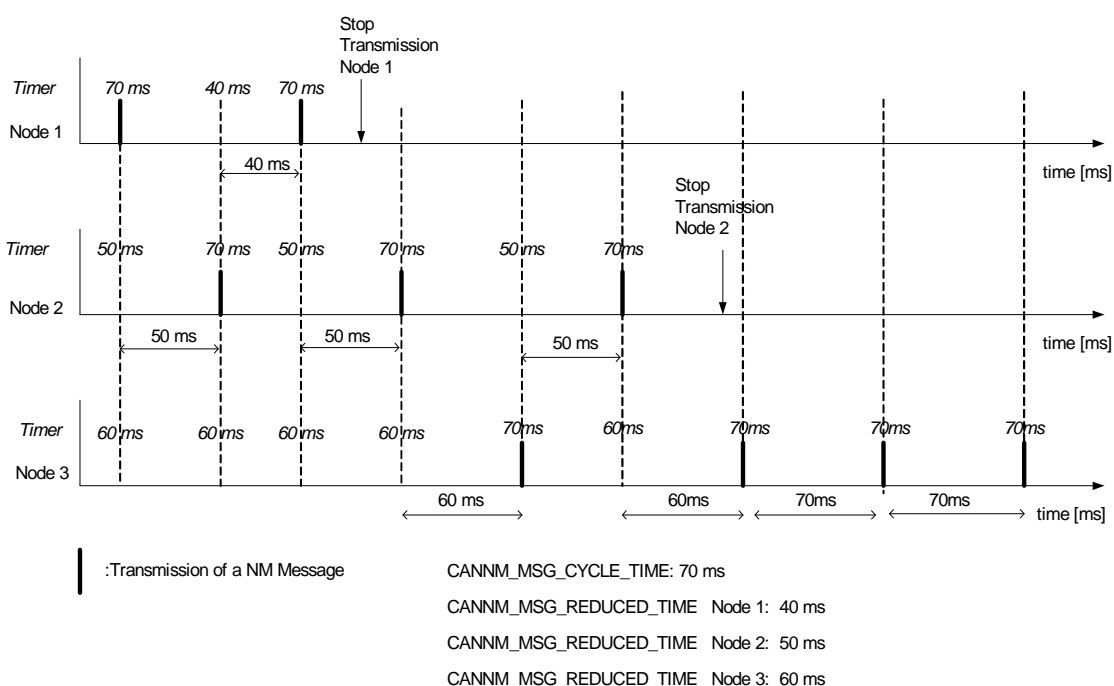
Stop Transmission Node 1

Timer

70 ms 40 ms 70 ms

Node 1

40 ms

time [ms]

Stop Transmission Node 2

Timer

50 ms 70 ms 50 ms 70 ms 50 ms 70 ms

Node 2

50 ms 50 ms 50 ms

time [ms]

Timer

60 ms 60 ms 60 ms 60 ms 70ms 60ms 70ms 70ms 70ms

Node 3

60 ms 60ms 70ms 70ms

time [ms]

:Transmission of a NM Message

CANNM_MSG_CYCLE_TIME: 70 ms

CANNM_MSG_REDUCED_TIME Node 1: 40 ms

CANNM_MSG_REDUCED_TIME Node 2: 50 ms

CANNM_MSG_REDUCED_TIME Node 3: 60 ms